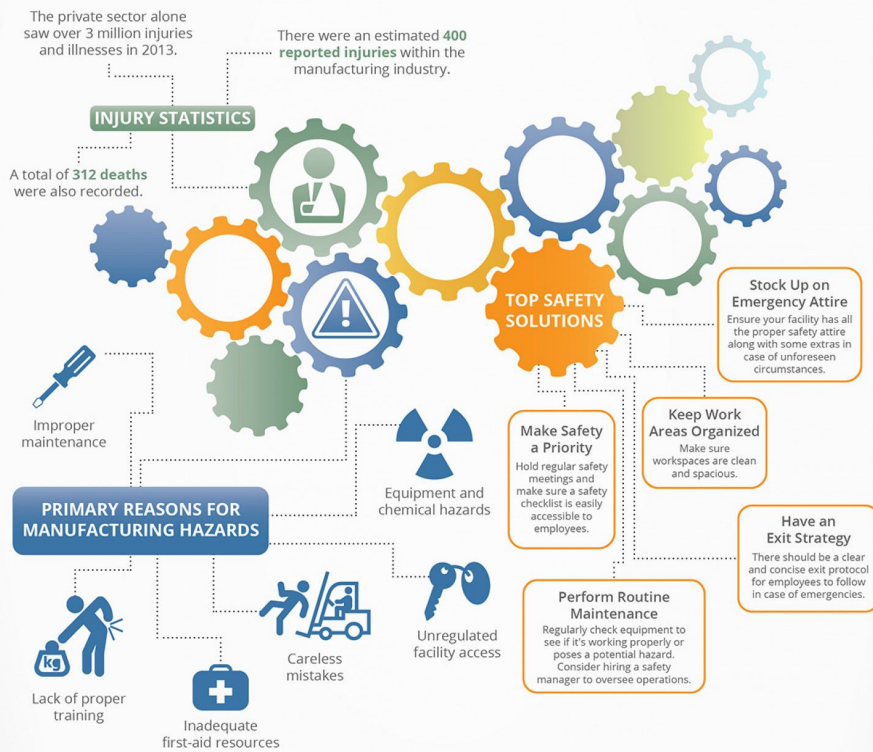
The private sector alone saw over 3 million injuries and illnesses in 2013.

There were an estimated 400 reported injuries within the manufacturing industry.

INJURY STATISTICS

A total of 312 deaths were also recorded.

TOP SAFETY SOLUTIONS

Stock Up on Emergency Attire
Ensure your facility has all the proper safety attire along with some extras in case of unforeseen circumstances.

Keep Work Areas Organized
Make sure workspaces are clean and spacious.

Make Safety a Priority
Hold regular safety meetings and make sure a safety checklist is easily accessible to employees.

Have an Exit Strategy
There should be a clear and concise exit protocol for employees to follow in case of emergencies.

Perform Routine Maintenance
Regularly check equipment to see if it's working properly or poses a potential hazard. Consider hiring a safety manager to oversee operations.

Improper maintenance

Equipment and chemical hazards

PRIMARY REASONS FOR MANUFACTURING HAZARDS

kg

Lack of proper training

Inadequate first-aid resources

Careless mistakes

Unregulated facility access